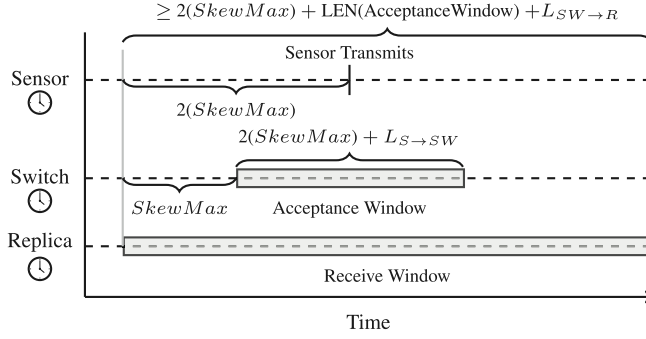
$\geq 2(SkewMax) + \text{LEN(AcceptanceWindow)} + L_{SW \rightarrow R}$

Sensor Transmits

Sensor

$2(SkewMax)$

$2(SkewMax) + L_{S \rightarrow SW}$

Switch

$SkewMax$

Acceptance Window

Replica

Receive Window

Time